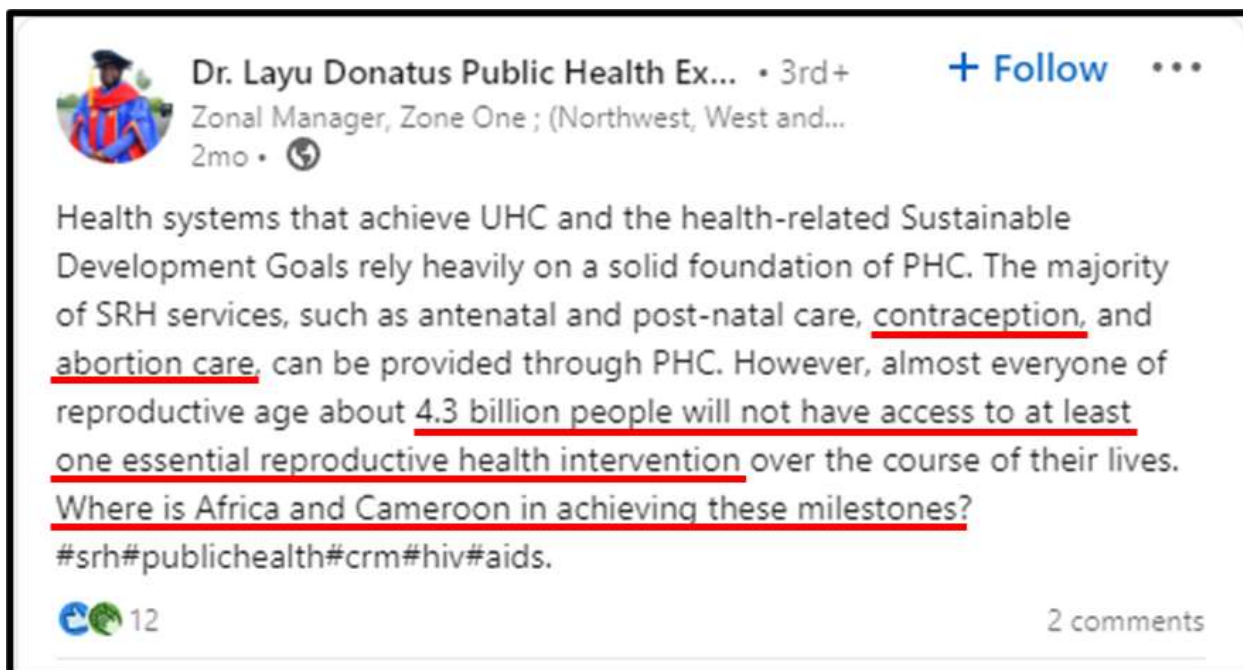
Dr. Layu Donatus Public Health Ex... • 3rd+
+ Follow
•••
Zonal Manager, Zone One ; (Northwest, West and...
2mo •

Health systems that achieve UHC and the health-related Sustainable Development Goals rely heavily on a solid foundation of PHC. The majority of SRH services, such as antenatal and post-natal care, contraception, and abortion care, can be provided through PHC. However, almost everyone of reproductive age about 4.3 billion people will not have access to at least one essential reproductive health intervention over the course of their lives. Where is Africa and Cameroon in achieving these milestones? #srh#publichealth#crm#hiv#aids.

12
2 comments